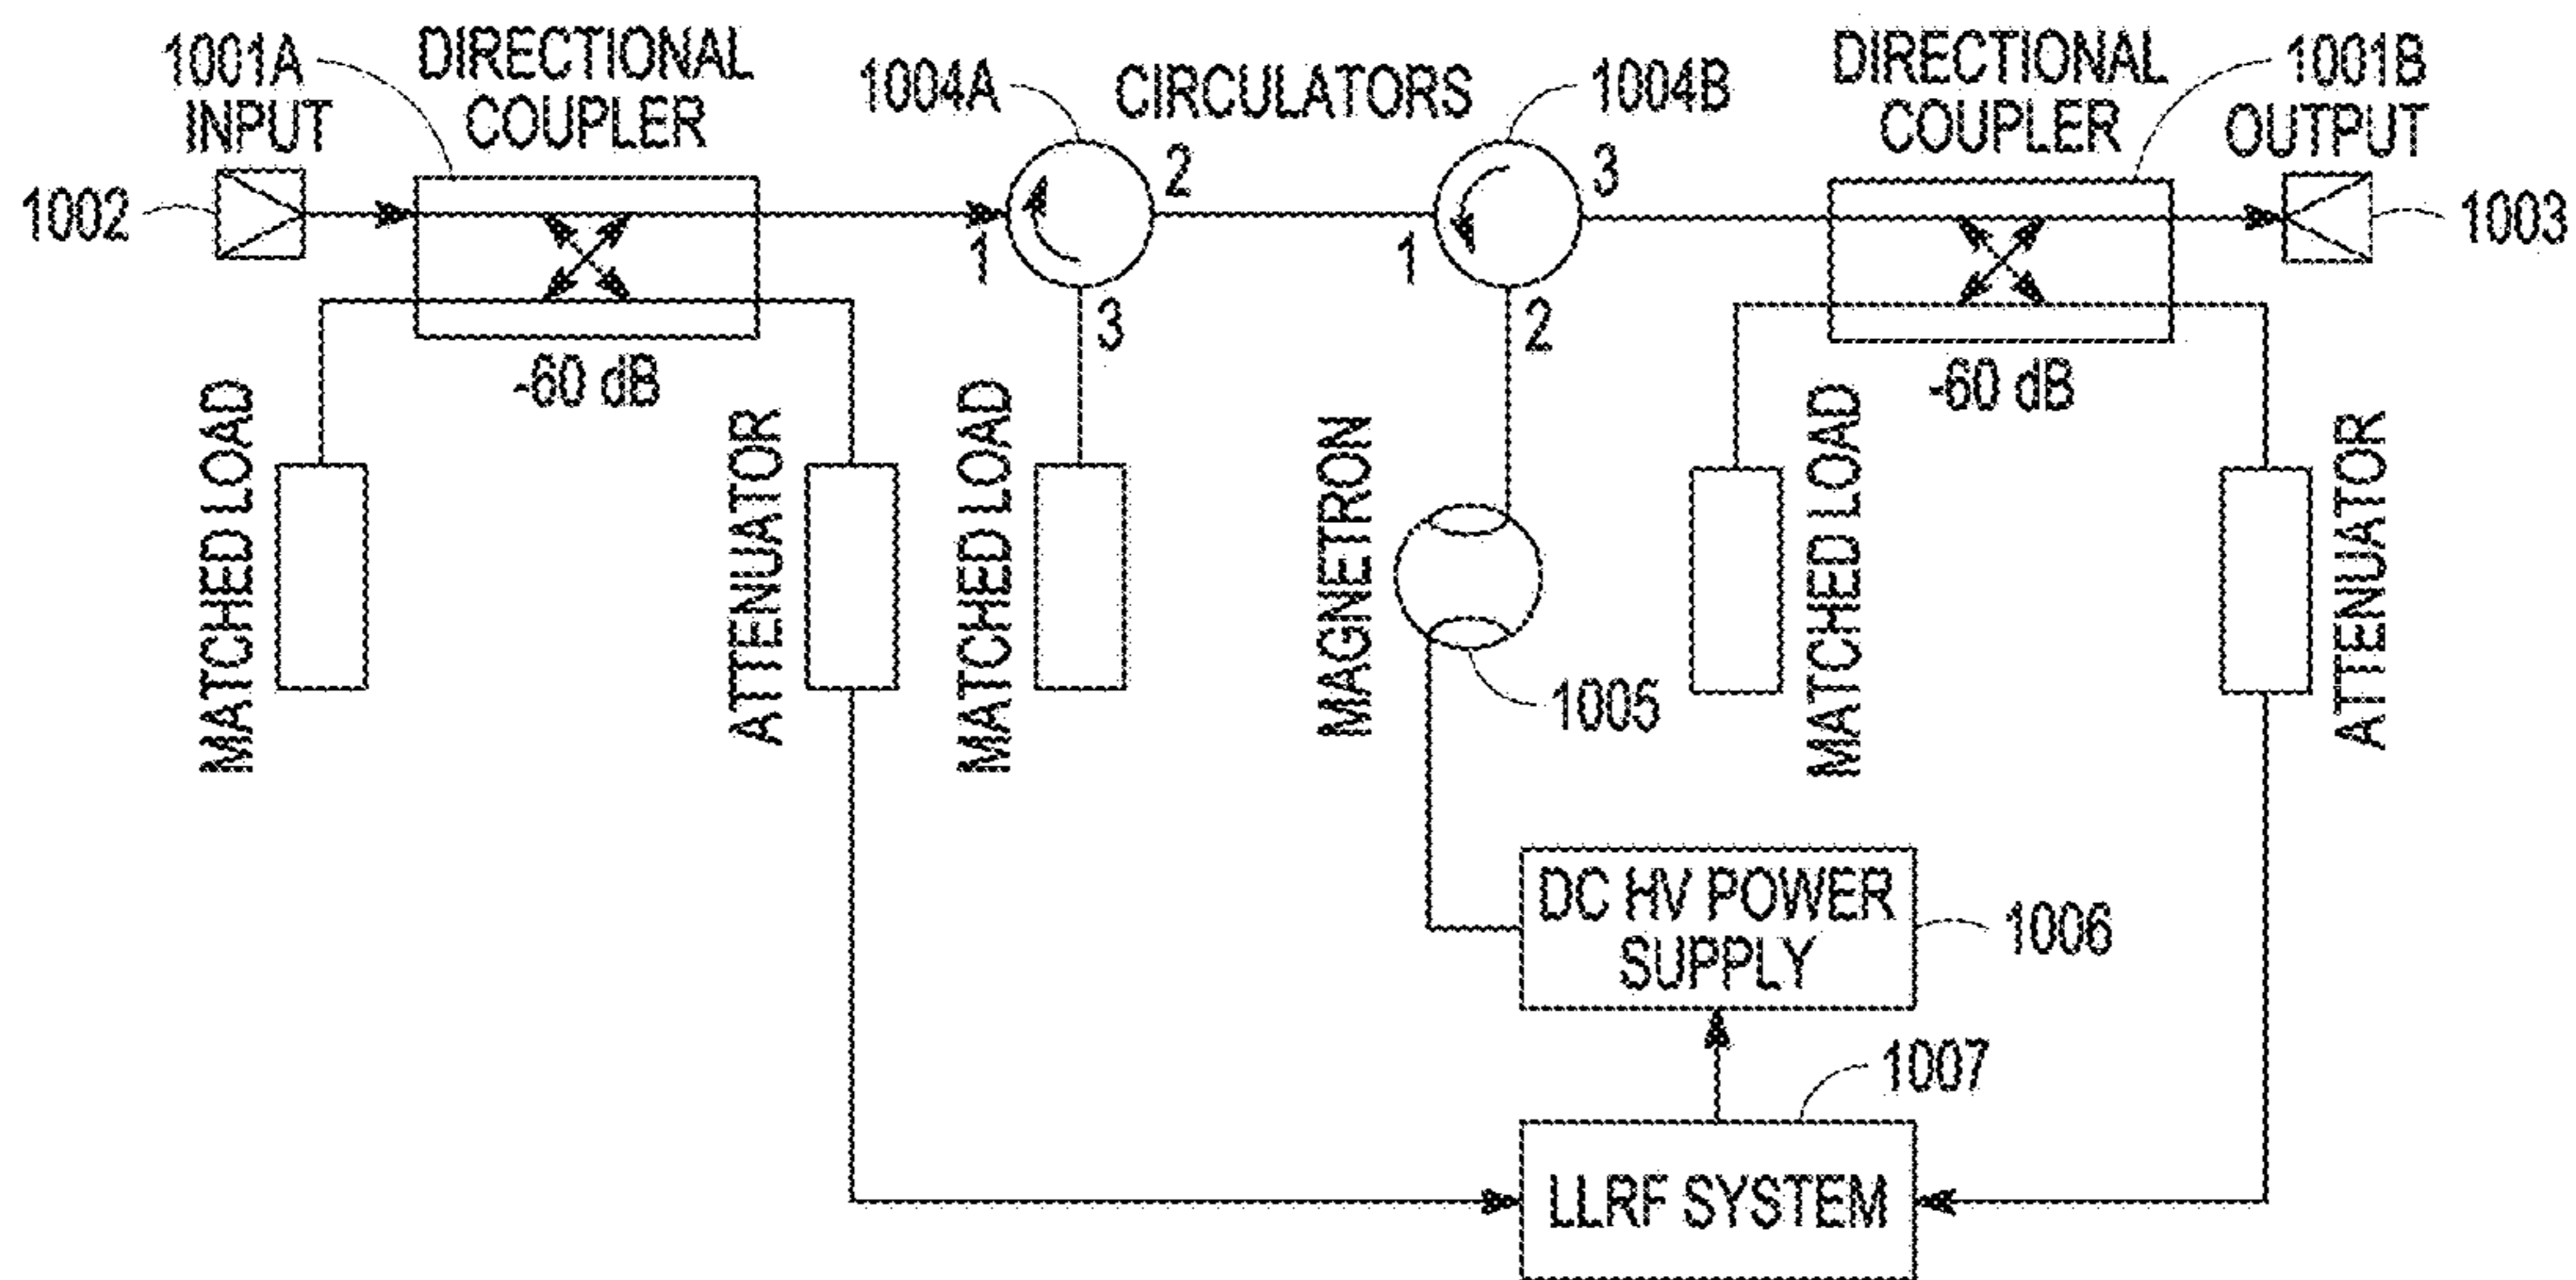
1001A
INPUT
DIRECTIONAL
COUPLER
1004A
CIRCULATORS
1004B
DIRECTIONAL
COUPLER
1001B
OUTPUT
1002
2
3
1003
1
1
3
2
-60 dB
-60 dB
MATCHED LOAD
ATTENUATOR
MATCHED LOAD
MAGNETRON
MATCHED LOAD
ATTENUATOR
1005
DC HV POWER SUPPLY
1006
1007
LLRF SYSTEM